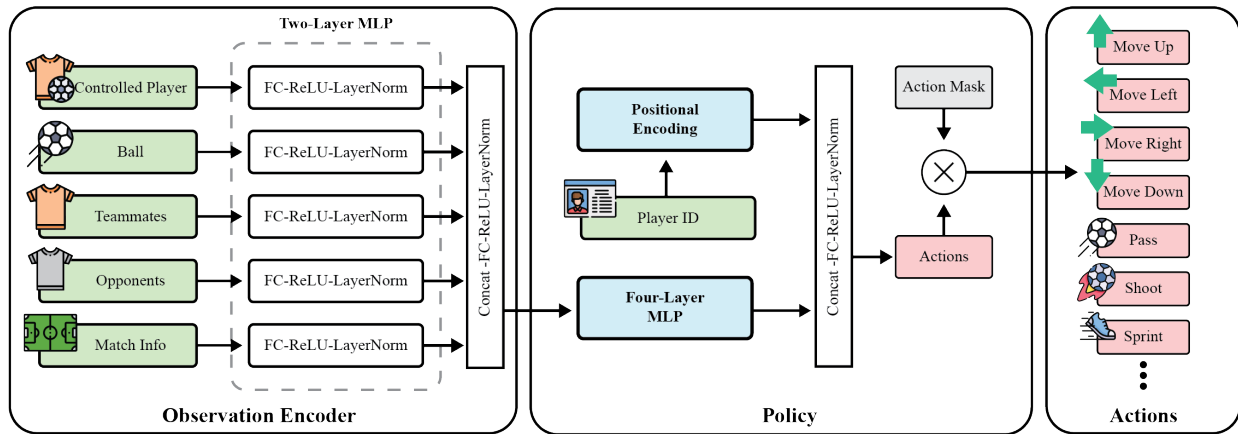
Two-Layer MLP

Controlled Player

Ball

Teammates

Opponents

Match Info

FC-ReLU-LayerNorm

FC-ReLU-LayerNorm

FC-ReLU-LayerNorm

FC-ReLU-LayerNorm

FC-ReLU-LayerNorm

Concat -FC-ReLU-LayerNorm

Observation Encoder

Positional Encoding

Player ID

Four-Layer MLP

Concat -FC-ReLU-LayerNorm

Action Mask

Actions

Policy

Move Up

Move Left

Move Right

Move Down

Pass

Shoot

Sprint

Actions